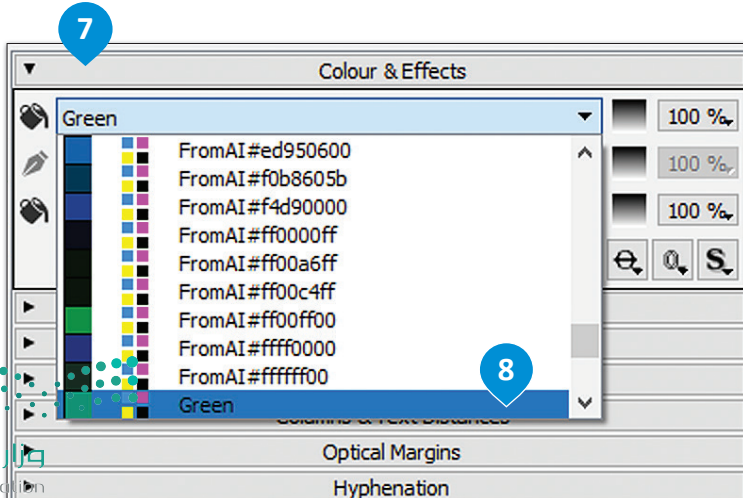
7

Colour & Effects

Green

100 %

100 %

100 %

FromAI#ed950600
FromAI#f0b8605b
FromAI#f4d90000
FromAI#ff0000ff
FromAI#ff00a6ff
FromAI#ff00c4ff
FromAI#ff00ff00
FromAI#ffff0000
FromAI#ffffff00
Green

8

Columns & Text Distances

Optical Margins

Hyphenation